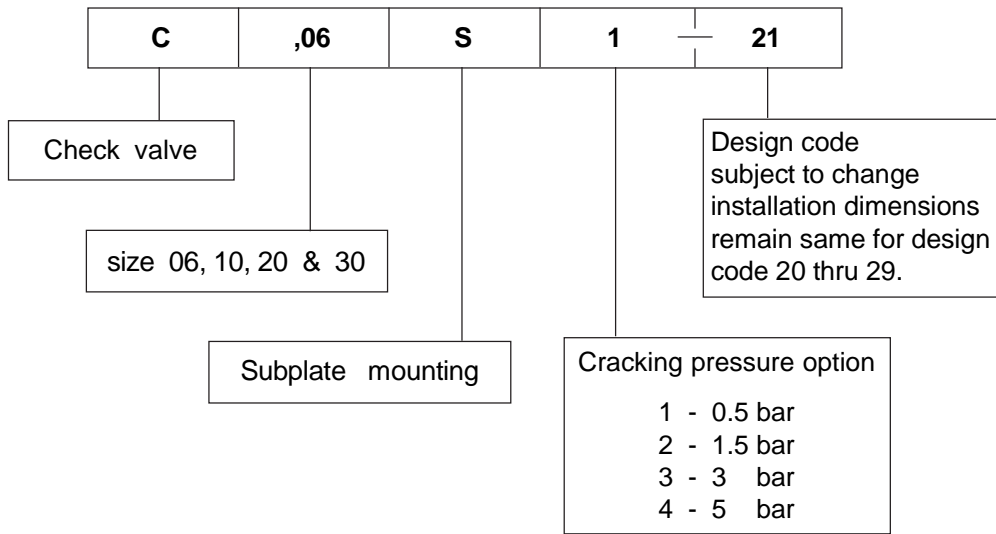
| C | ,06 | S | 1 | 21 |
|---|---|---|---|---|

Check valve

size 06, 10, 20 & 30

Subplate mounting

Cracking pressure option
1 - 0.5 bar
2 - 1.5 bar
3 - 3 bar
4 - 5 bar

Design code subject to change installation dimensions remain same for design code 20 thru 29.